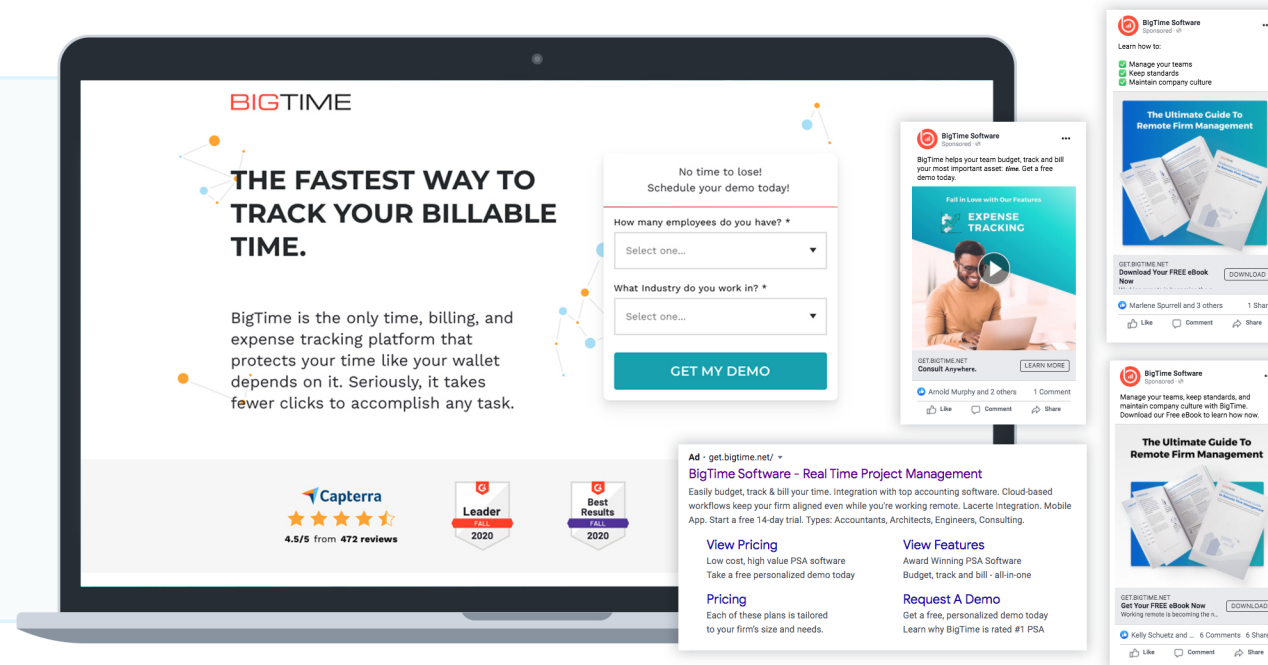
BIGTIME

THE FASTEST WAY TO TRACK YOUR BILLABLE TIME.

BigTime is the only time, billing, and expense tracking platform that protects your time like your wallet depends on it. Seriously, it takes fewer clicks to accomplish any task.

No time to lose!
Schedule your demo today!

How many employees do you have? *

Select one...

What Industry do you work in? *

Select one...

GET MY DEMO

Capterra
4.5/5 from 472 reviews

Leader
FALL
2020

Best Results
FALL
2020

BigTime Software
Sponsored
BigTime helps your team budget, track and bill your most important asset: *time*. Get a free demo today.

Fall in Love with Our Features
EXPENSE TRACKING

GET.BIGTIME.NET
Consult Anywhere.
LEARN MORE

Arnold Murphy and 2 others 1 Comment
Like Comment Share

Ad · get.bigtime.net/
BigTime Software - Real Time Project Management
Easily budget, track & bill your time. Integration with top accounting software. Cloud-based workflows keep your firm aligned even while you're working remote. Lacerte Integration. Mobile App. Start a free 14-day trial. Types: Accountants, Architects, Engineers, Consulting.

View Pricing
Low cost, high value PSA software
Take a free personalized demo today

View Features
Award Winning PSA Software
Budget, track and bill - all-in-one

Pricing
Each of these plans is tailored
to your firm's size and needs.

Request A Demo
Get a free, personalized demo today
Learn why BigTime is rated #1 PSA

BigTime Software
Sponsored
Learn how to:
Manage your teams
Keep standards
Maintain company culture

The Ultimate Guide To Remote Firm Management

GET.BIGTIME.NET
Download Your FREE eBook Now
DOWNLOAD

Marlene Spurrell and 3 others 1 Shar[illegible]
Like Comment Share

BigTime Software
Sponsored
Manage your teams, keep standards, and maintain company culture with BigTime. Download our Free eBook to learn how now.

The Ultimate Guide To Remote Firm Management

GET.BIGTIME.NET
Get Your FREE eBook Now
Working remote is becoming the n...
DOWNLOAD

Kelly Schuetz and ... 6 Comments 6 Shar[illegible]
Like Comment Share